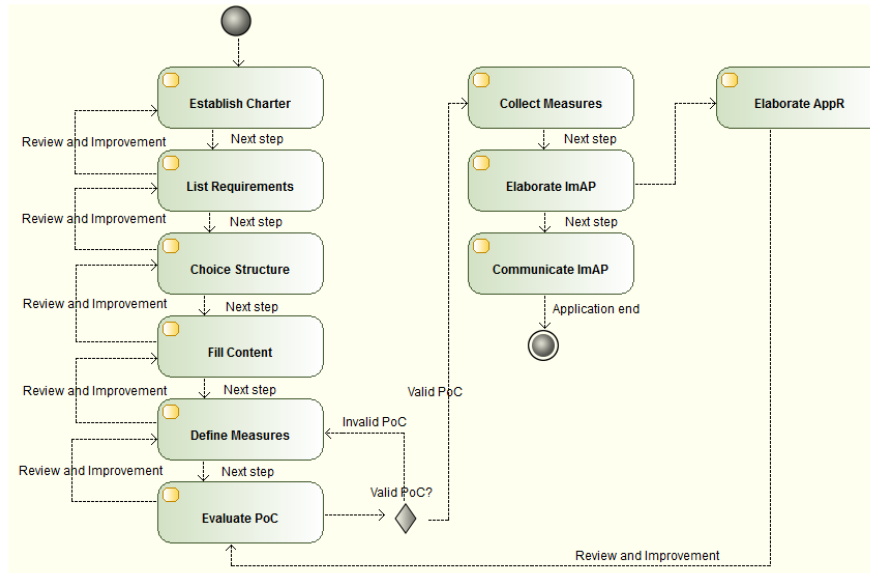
Establish Charter

Review and Improvement

Next step

List Requirements

Review and Improvement

Next step

Choice Structure

Review and Improvement

Next step

Fill Content

Review and Improvement

Next step

Define Measures

Invalid PoC

Review and Improvement

Next step

Evaluate PoC

Valid PoC?

Valid PoC

Collect Measures

Next step

Elaborate ImAP

Next step

Communicate ImAP

Application end

Elaborate AppR

Review and Improvement